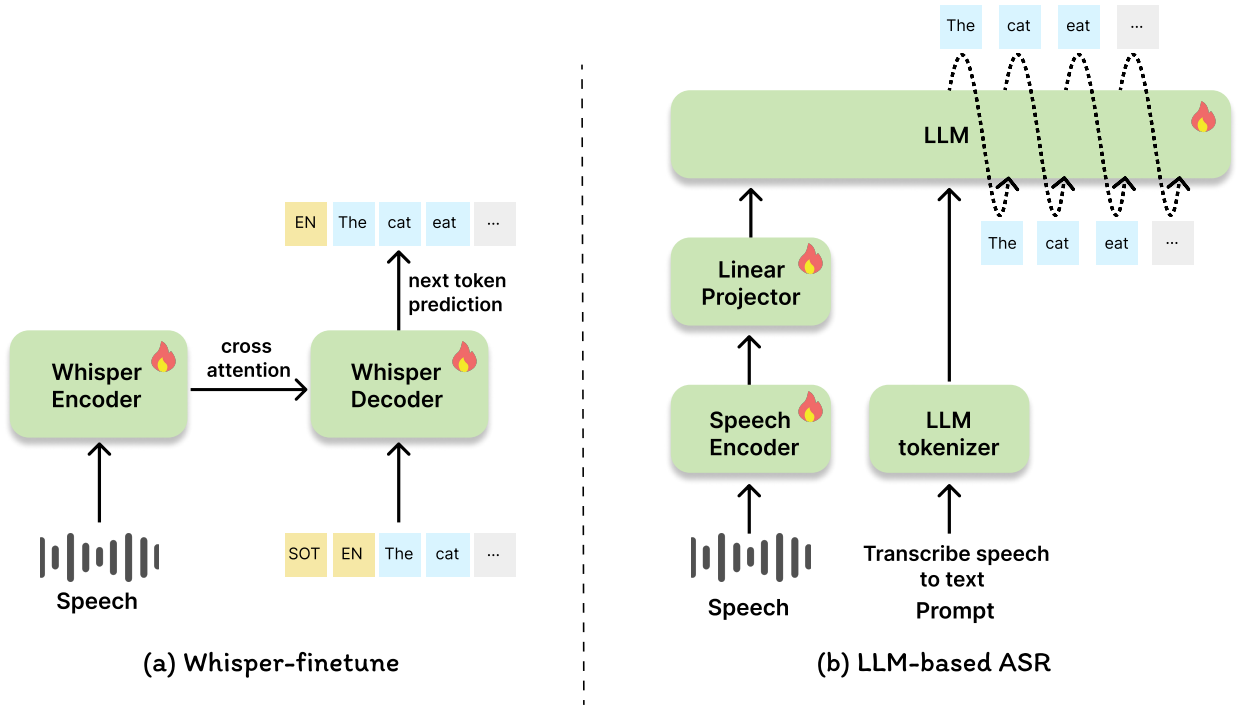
EN The cat eat ···

next token prediction

cross attention

Whisper Encoder

Whisper Decoder

SOT EN The cat ···

Speech

(a) Whisper-finetune

The cat eat ···

LLM

The cat eat ···

Linear Projector

Speech Encoder

LLM tokenizer

Speech

Transcribe speech to text
Prompt

(b) LLM-based ASR